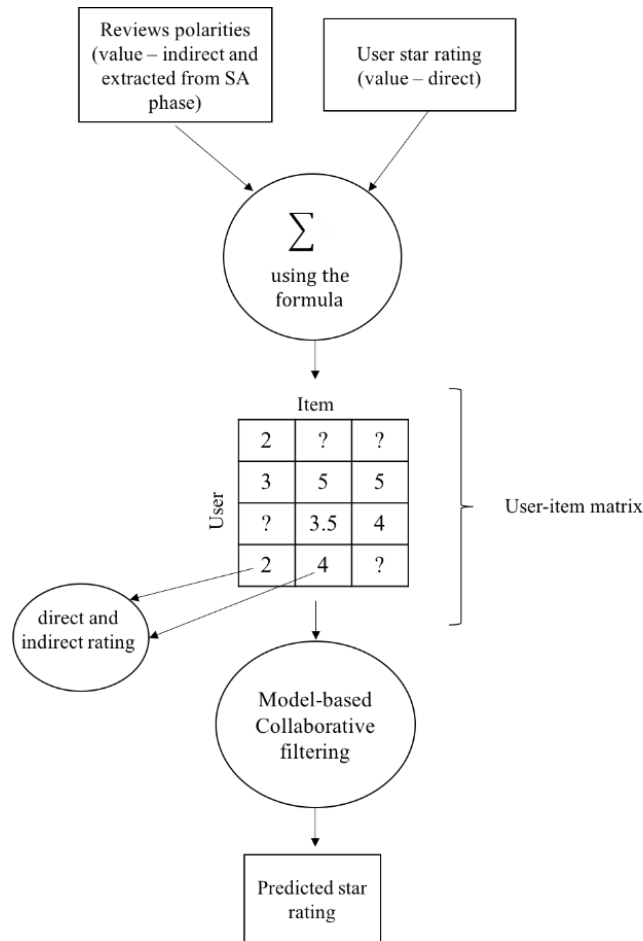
Reviews polarities (value – indirect and extracted from SA phase)

User star rating (value – direct)

$\sum$ using the formula

Item

User

| 2 | ? | ? |
|---|---|---|
| 3 | 5 | 5 |
| ? | 3.5 | 4 |
| 2 | 4 | ? |

User-item matrix

direct and indirect rating

Model-based Collaborative filtering

Predicted star rating